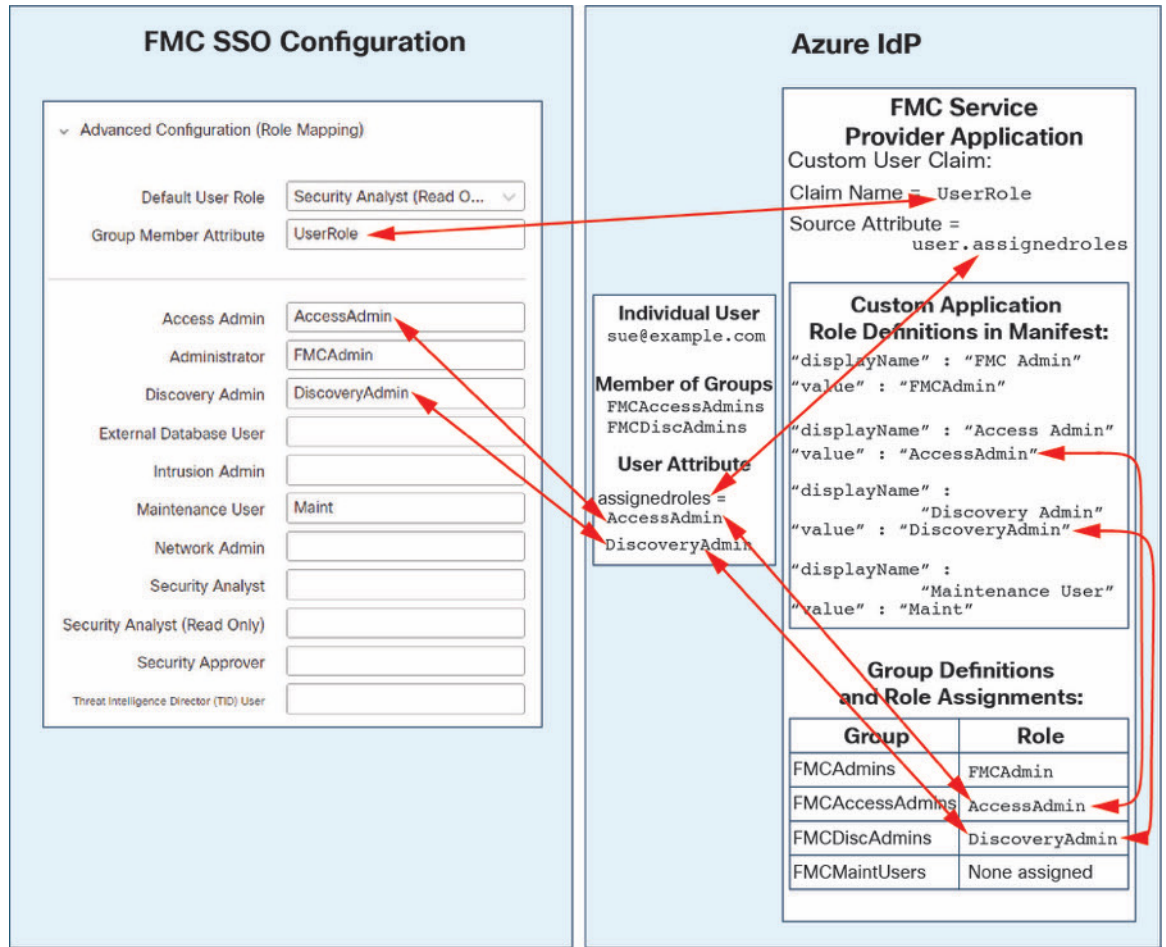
FMC SSO Configuration

Advanced Configuration (Role Mapping)

Default User Role Security Analyst (Read O...
Group Member Attribute UserRole

Access Admin AccessAdmin
Administrator FMCAdmin
Discovery Admin DiscoveryAdmin
External Database User
Intrusion Admin
Maintenance User Maint
Network Admin
Security Analyst
Security Analyst (Read Only)
Security Approver
Threat Intelligence Director (TID) User

Azure IdP

FMC Service Provider Application
Custom User Claim:
Claim Name = UserRole
Source Attribute = user.assignedroles

Individual User
sue@example.com

Member of Groups
FMCAccessAdmins
FMCDiscAdmins

User Attribute
assignedroles =
AccessAdmin
DiscoveryAdmin

Custom Application Role Definitions in Manifest:
"displayName" : "FMC Admin"
"value" : "FMCAdmin"

"displayName" : "Access Admin"
"value" : "AccessAdmin"

"displayName" :
"Discovery Admin"
"value" : "DiscoveryAdmin"

"displayName" :
"Maintenance User"
"value" : "Maint"

Group Definitions and Role Assignments:

| Group | Role |
|---|---|
| FMCAdmins | FMCAdmin |
| FMCAccessAdmins | AccessAdmin |
| FMCDiscAdmins | DiscoveryAdmin |
| FMCMaintUsers | None assigned |